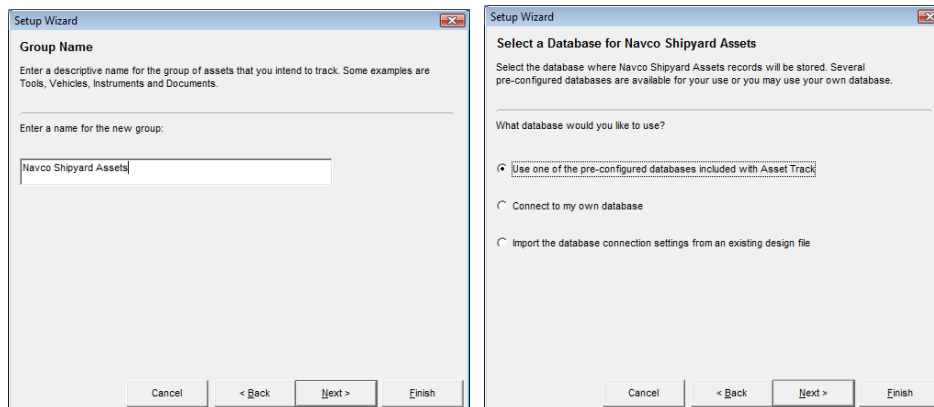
Setup Wizard

Group Name

Enter a descriptive name for the group of assets that you intend to track. Some examples are Tools, Vehicles, Instruments and Documents.

Enter a name for the new group:

Navco Shipyard Assets

Cancel
< Back
Next >
Finish

Setup Wizard

Select a Database for Navco Shipyard Assets

Select the database where Navco Shipyard Assets records will be stored. Several pre-configured databases are available for your use or you may use your own database.

What database would you like to use?

Use one of the pre-configured databases included with Asset Track

Connect to my own database

Import the database connection settings from an existing design file

Cancel
< Back
Next >
Finish